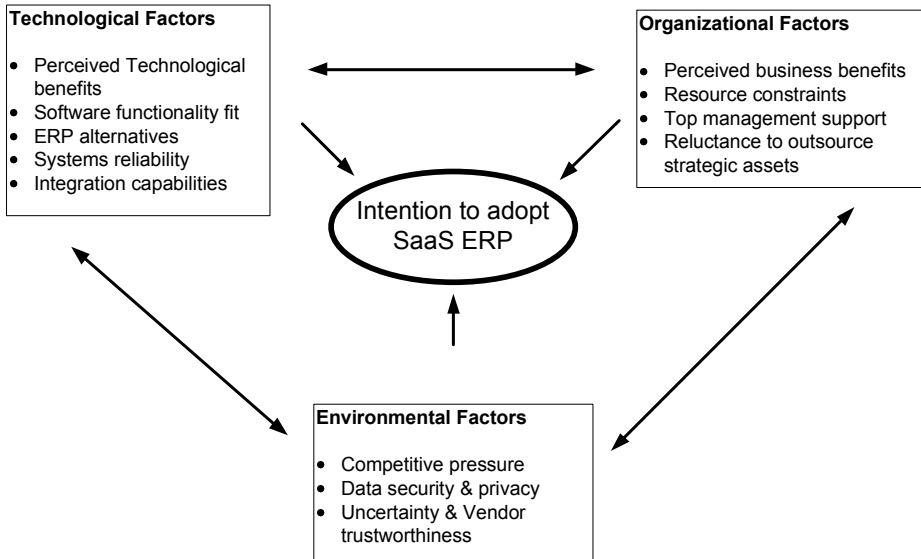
**Technological Factors**

- Perceived Technological benefits
- Software functionality fit
- ERP alternatives
- Systems reliability
- Integration capabilities

**Organizational Factors**

- Perceived business benefits
- Resource constraints
- Top management support
- Reluctance to outsource strategic assets

Intention to adopt SaaS ERP

**Environmental Factors**

- Competitive pressure
- Data security & privacy
- Uncertainty & Vendor trustworthiness